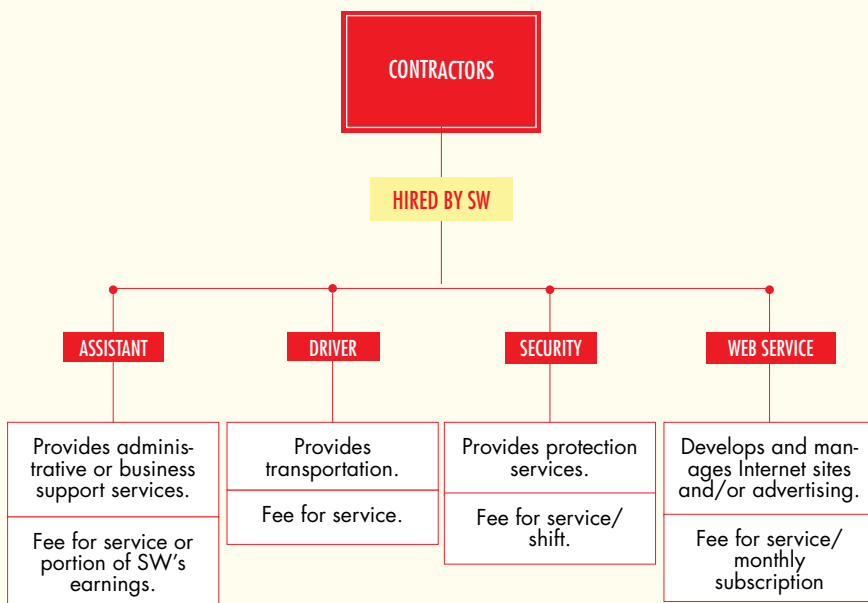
CONTRACTORS

HIRED BY SW

ASSISTANT

Provides administrative or business support services.

Fee for service or portion of SW's earnings.

DRIVER

Provides transportation.

Fee for service.

SECURITY

Provides protection services.

Fee for service/ shift.

WEB SERVICE

Develops and manages Internet sites and/or advertising.

Fee for service/ monthly subscription